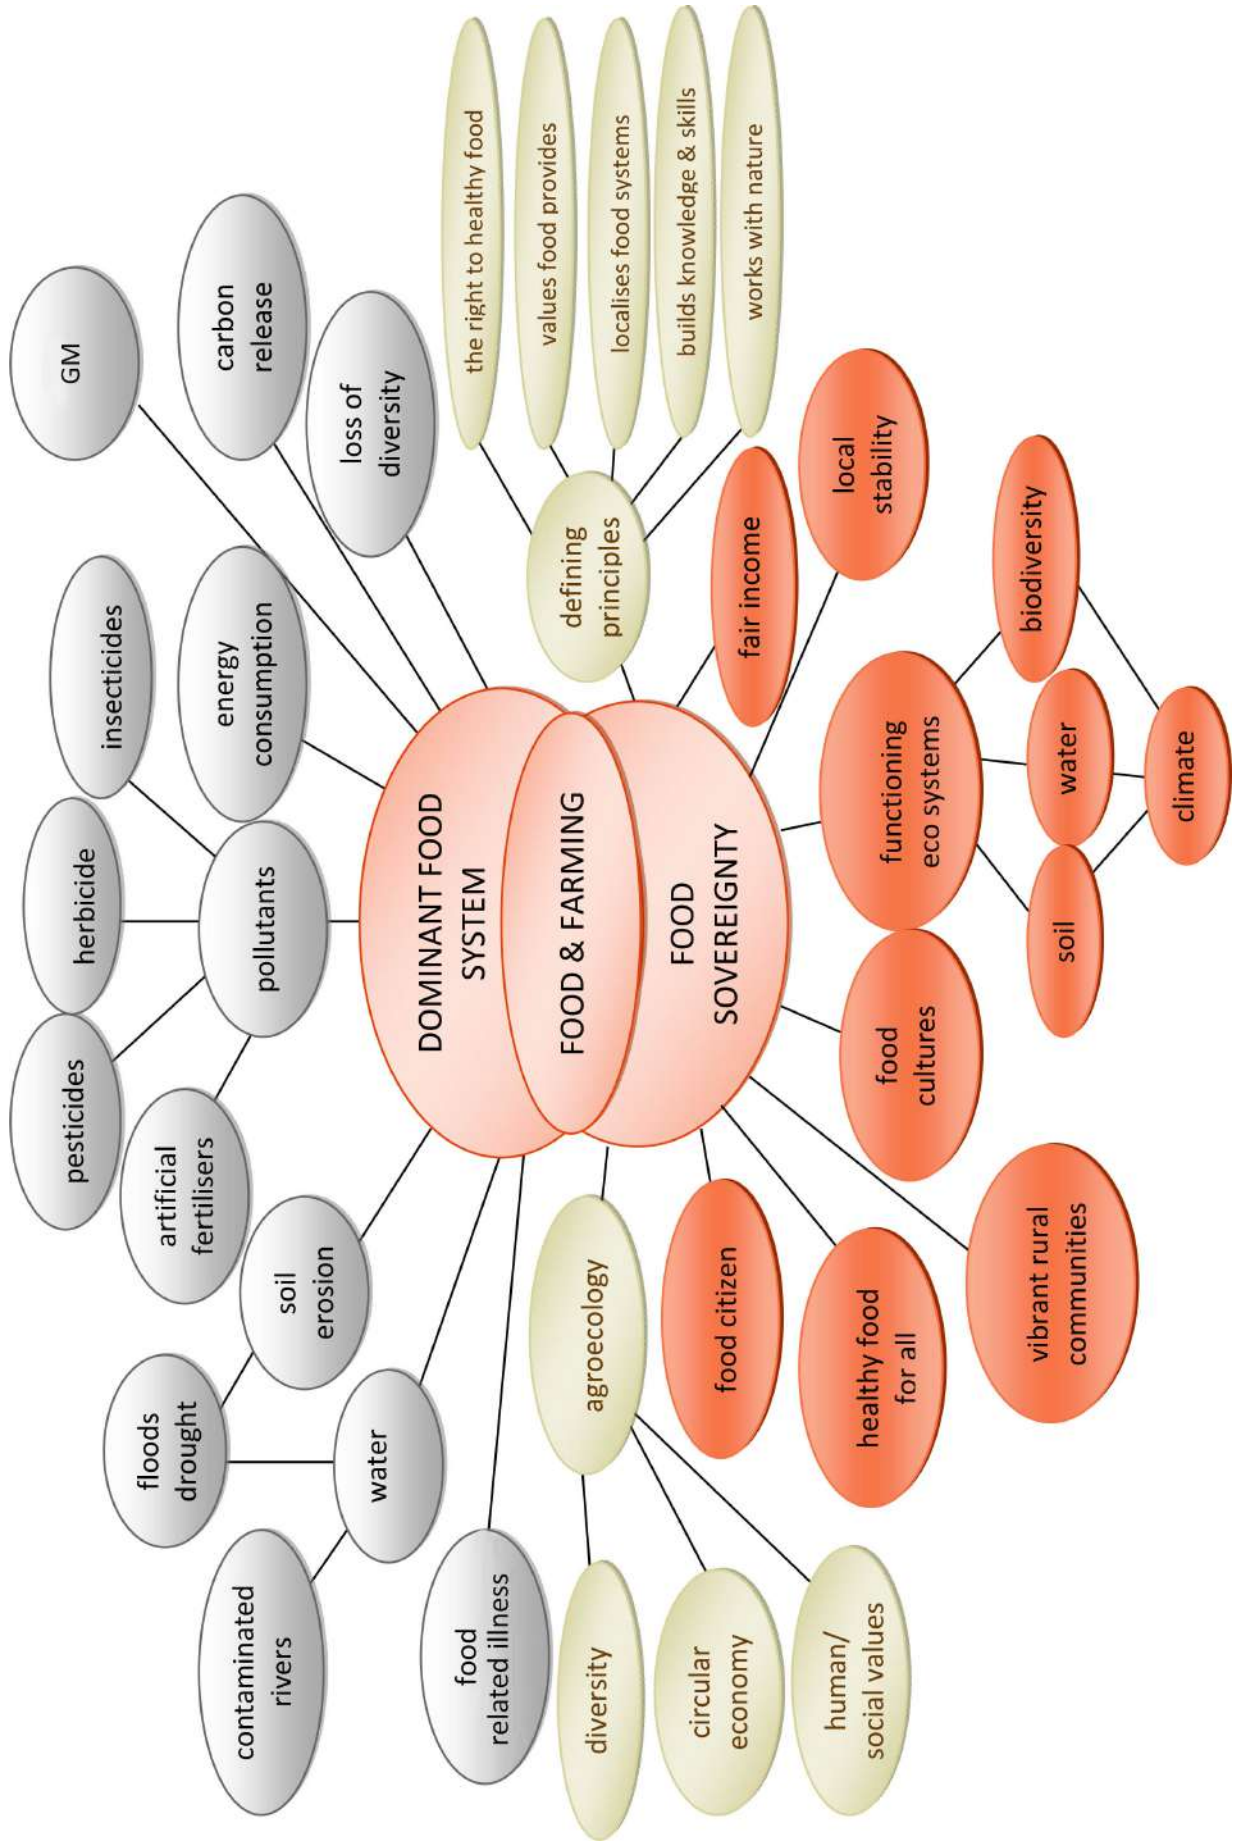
DOMINANT FOOD SYSTEM

FOOD & FARMING

FOOD SOVEREIGNTY

GM

carbon release

loss of diversity

insecticides

energy consumption

herbicide

pollutants

pesticides

artificial fertilisers

soil erosion

floods drought

water

contaminated rivers

food related illness

defining principles

the right to healthy food

values food provides

localises food systems

builds knowledge & skills

works with nature

fair income

local stability

biodiversity

functioning eco systems

water

climate

soil

food cultures

vibrant rural communities

healthy food for all

food citizen

agroecology

diversity

circular economy

human/ social values